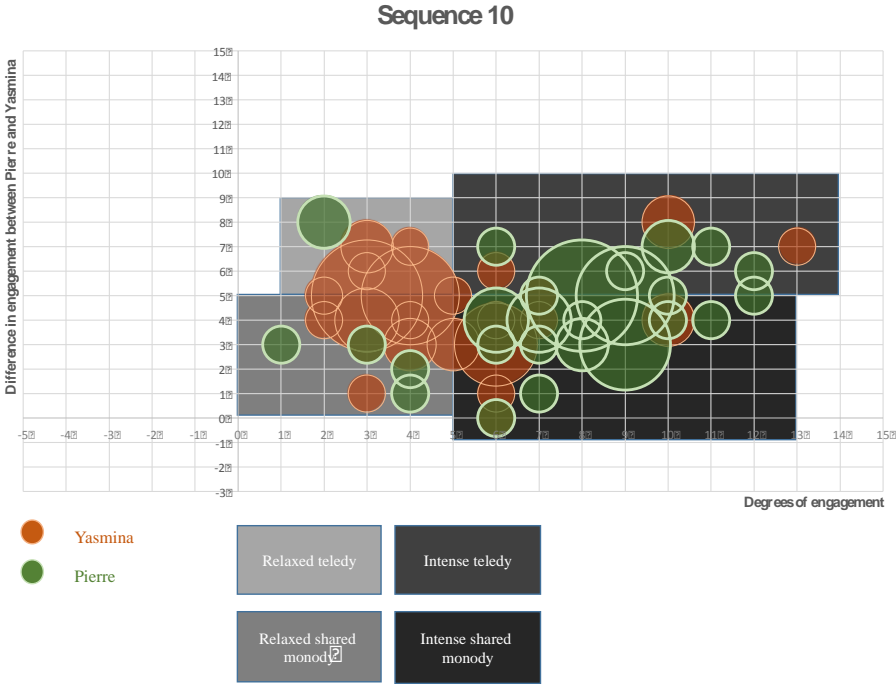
Sequence 10

Difference in engagement between Pierre and Yasmina

15
14
13
12
11
10
9
8
7
6
5
4
3
2
1
0
-1
-2
-3

-5 -4 -3 -2 -1 0 1 2 3 4 5 6 7 8 9 10 11 12 13 14 15

Degrees of engagement

Yasmina
Pierre

Relaxed teledy
Intense teledy
Relaxed shared monody
Intense shared monody